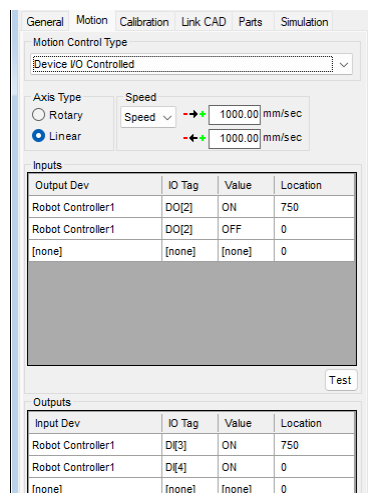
General | Motion | Calibration | Link CAD | Parts | Simulation

Motion Control Type

Device I/O Controlled

Axis Type
Rotary
Linear

Speed
Speed
1000.00 mm/sec
1000.00 mm/sec

Inputs

| Output Dev | IO Tag | Value | Location |
|---|---|---|---|
| Robot Controller1 | DO[2] | ON | 750 |
| Robot Controller1 | DO[2] | OFF | 0 |
| [none] | [none] | [none] | 0 |

Test

Outputs

| Input Dev | IO Tag | Value | Location |
|---|---|---|---|
| Robot Controller1 | DI[3] | ON | 750 |
| Robot Controller1 | DI[4] | ON | 0 |
| [none] | [none] | [none] | 0 |